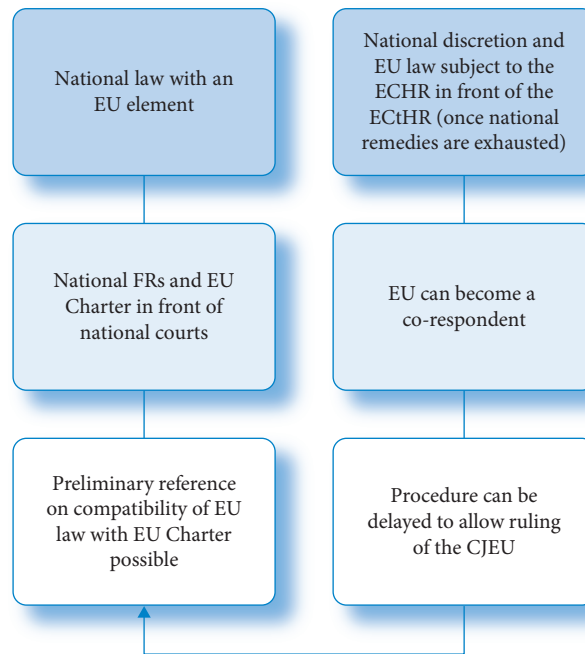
National law with an EU element

National discretion and EU law subject to the ECHR in front of the ECtHR (once national remedies are exhausted)

National FRs and EU Charter in front of national courts

EU can become a co-respondent

Preliminary reference on compatibility of EU law with EU Charter possible

Procedure can be delayed to allow ruling of the CJEU